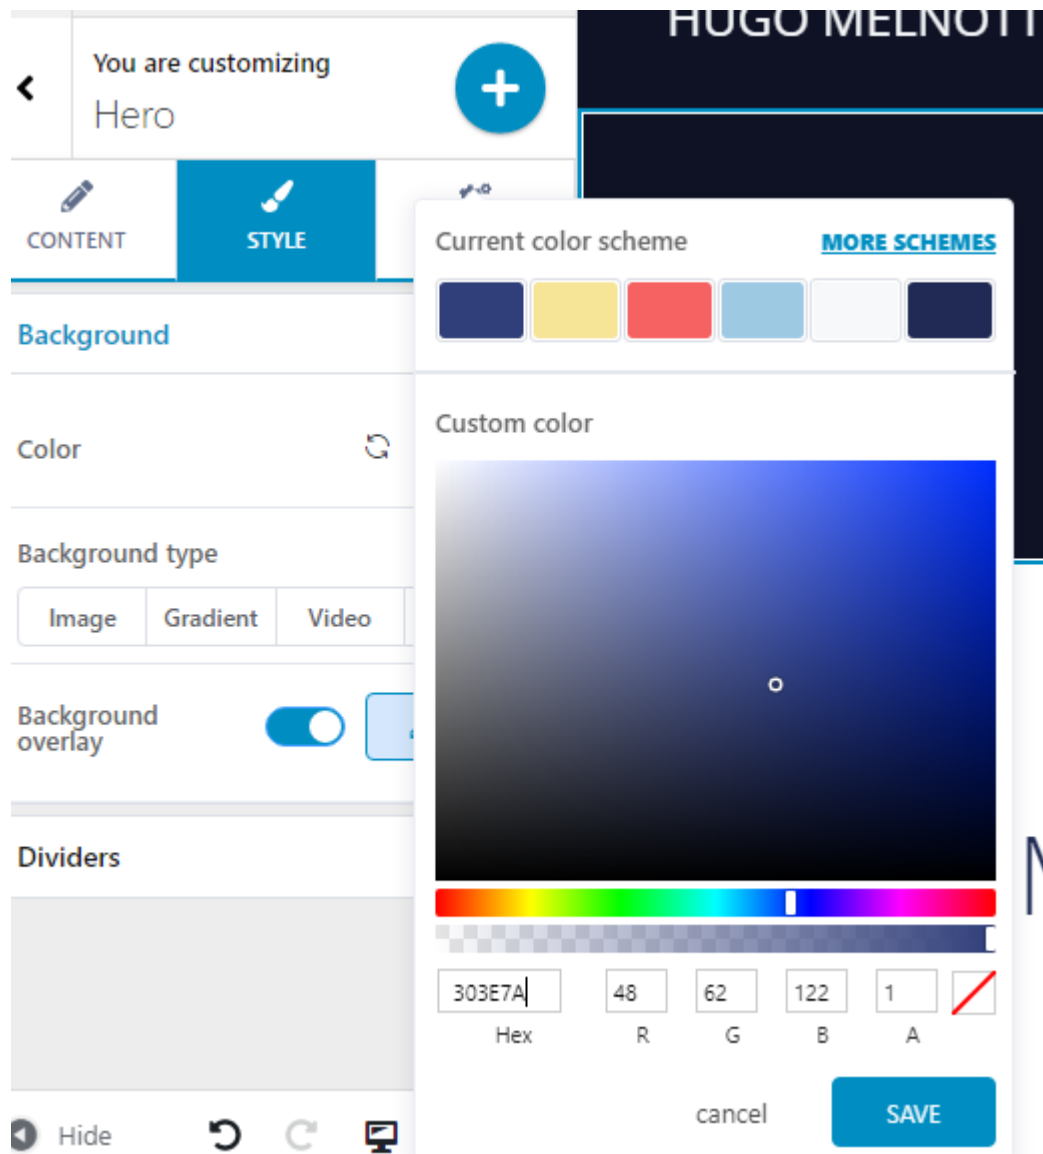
HUGO MELNOTT

You are customizing
Hero

CONTENT
STYLE

Background

Color

Background type

Image | Gradient | Video

Background overlay

Dividers

Hide

Current color scheme
MORE SCHEMES

Custom color

303E7A
Hex
48
R
62
G
122
B
1
A

cancel
SAVE